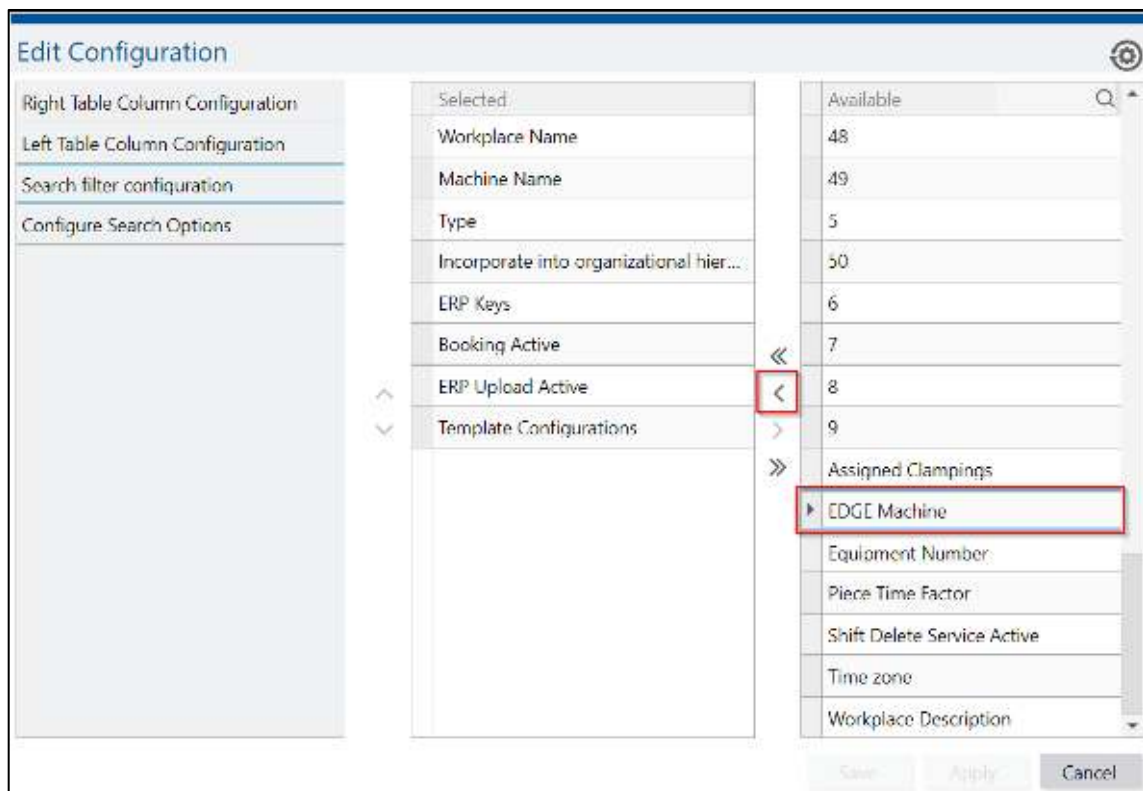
Edit Configuration

Right Table Column Configuration
Left Table Column Configuration
Search filter configuration
Configure Search Options

| Selected |
|---|
| Workplace Name |
| Machine Name |
| Type |
| Incorporate into organizational hier... |
| ERP Keys |
| Booking Active |
| ERP Upload Active |
| Template Configurations |

| Available |
|---|
| 48 |
| 49 |
| 5 |
| 50 |
| 6 |
| 7 |
| 8 |
| 9 |
| Assigned Clampings |
| EDGE Machine |
| Equipment Number |
| Piece Time Factor |
| Shift Delete Service Active |
| Time zone |
| Workplace Description |

Save Apply Cancel